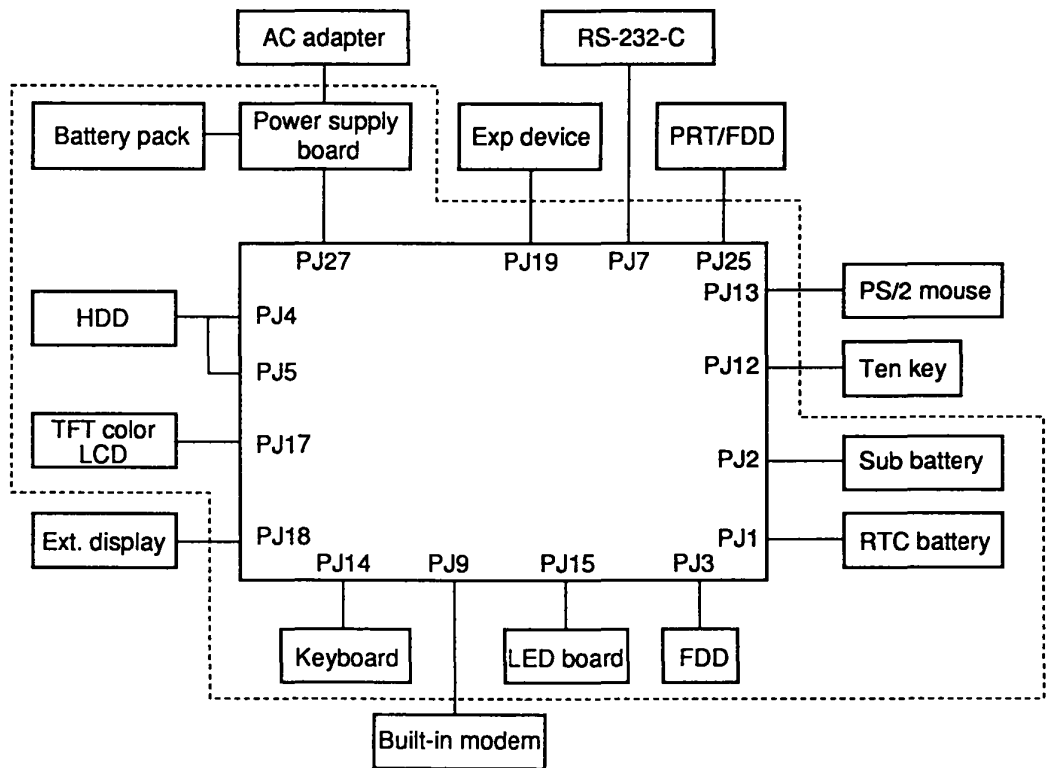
AC adapter
RS-232-C
Battery pack
Power supply board
Exp device
PRT/FDD
PJ27
PJ19
PJ7
PJ25
PJ13
PS/2 mouse
HDD
PJ4
PJ5
PJ12
Ten key
TFT color LCD
PJ17
PJ2
Sub battery
Ext. display
PJ18
PJ1
RTC battery
PJ14
PJ9
PJ15
PJ3
Keyboard
LED board
FDD
Built-in modem